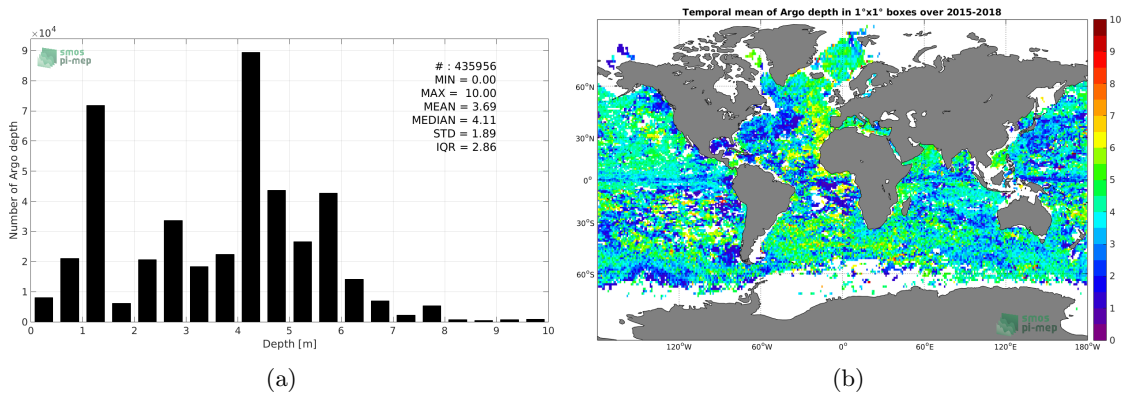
$\times 10^4$

smos
pi-mep

# : 435956
MIN = 0.00
MAX = 10.00
MEAN = 3.69
MEDIAN = 4.11
STD = 1.89
IQR = 2.86

Number of Argo depth

9
8
7
6
5
4
3
2
1
0

0 1 2 3 4 5 6 7 8 9 10

Depth [m]

(a)

Temporal mean of Argo depth in 1°x1° boxes over 2015-2018

60°N
30°N
0°
30°S
60°S

120°W 60°W 0° 60°E 120°E 180°W

smos
pi-mep

10
9
8
7
6
5
4
3
2
1
0

(b)